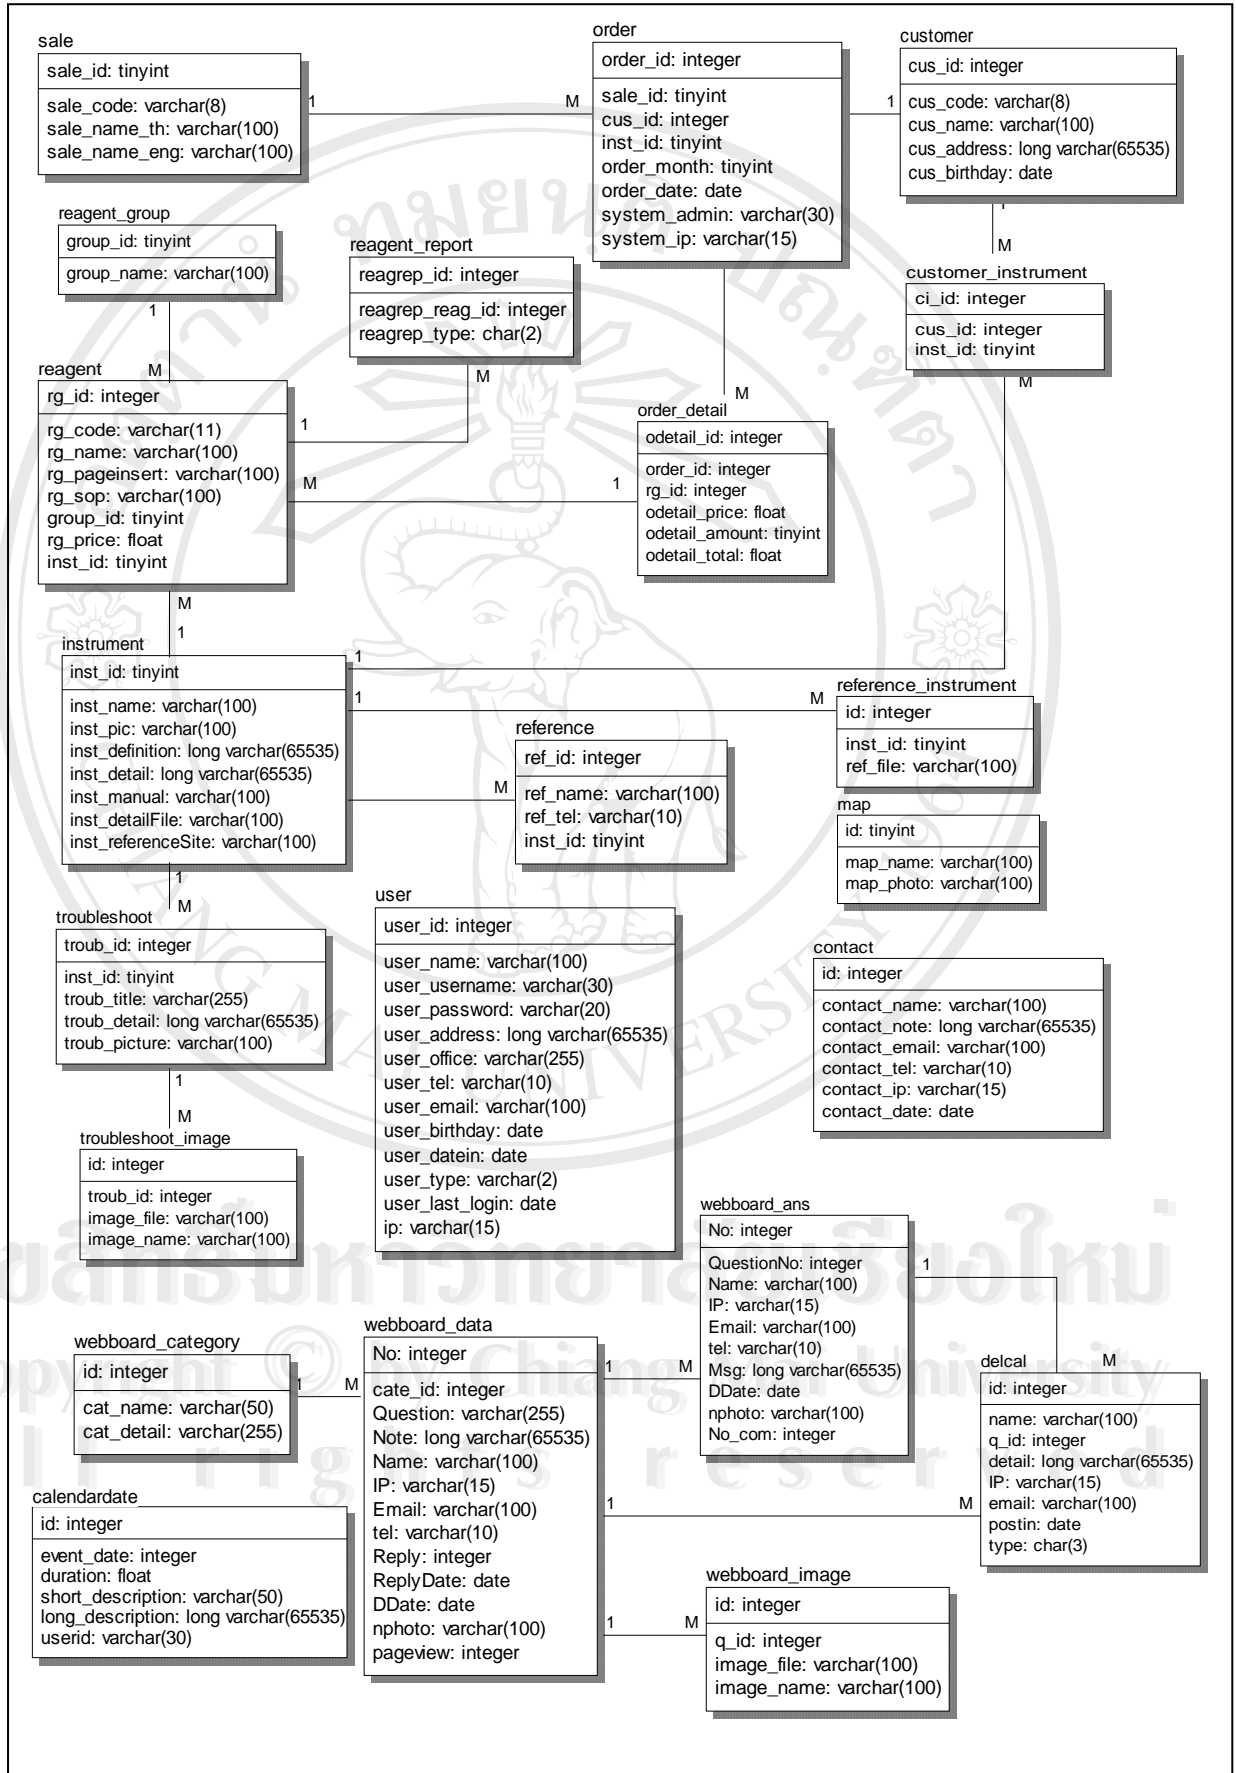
sale
sale_id: tinyint
sale_code: varchar(8)
sale_name_th: varchar(100)
sale_name_eng: varchar(100)

1 M

order
order_id: integer
sale_id: tinyint
cus_id: integer
inst_id: tinyint
order_month: tinyint
order_date: date
system_admin: varchar(30)
system_ip: varchar(15)

1

customer
cus_id: integer
cus_code: varchar(8)
cus_name: varchar(100)
cus_address: long varchar(65535)
cus_birthday: date

1 M

reagent_group
group_id: tinyint
group_name: varchar(100)

1 M

reagent_report
reagrep_id: integer
reagrep_reag_id: integer
reagrep_type: char(2)

M

customer_instrument
ci_id: integer
cus_id: integer
inst_id: tinyint

M

reagent
rg_id: integer
rg_code: varchar(11)
rg_name: varchar(100)
rg_pageinsert: varchar(100)
rg_sop: varchar(100)
group_id: tinyint
rg_price: float
inst_id: tinyint

1 M 1 M

order_detail
odetail_id: integer
order_id: integer
rg_id: integer
odetail_price: float
odetail_amount: tinyint
odetail_total: float

M 1

instrument
inst_id: tinyint
inst_name: varchar(100)
inst_pic: varchar(100)
inst_definition: long varchar(65535)
inst_detail: long varchar(65535)
inst_manual: varchar(100)
inst_detailFile: varchar(100)
inst_referenceSite: varchar(100)

1 1 M M

reference_instrument
id: integer
inst_id: tinyint
ref_file: varchar(100)

reference
ref_id: integer
ref_name: varchar(100)
ref_tel: varchar(10)
inst_id: tinyint

map
id: tinyint
map_name: varchar(100)
map_photo: varchar(100)

1 M

troubleshoot
troub_id: integer
inst_id: tinyint
troub_title: varchar(255)
troub_detail: long varchar(65535)
troub_picture: varchar(100)

user
user_id: integer
user_name: varchar(100)
user_username: varchar(30)
user_password: varchar(20)
user_address: long varchar(65535)
user_office: varchar(255)
user_tel: varchar(10)
user_email: varchar(100)
user_birthday: date
user_datein: date
user_type: varchar(2)
user_last_login: date
ip: varchar(15)

contact
id: integer
contact_name: varchar(100)
contact_note: long varchar(65535)
contact_email: varchar(100)
contact_tel: varchar(10)
contact_ip: varchar(15)
contact_date: date

1 M

troubleshoot_image
id: integer
troub_id: integer
image_file: varchar(100)
image_name: varchar(100)

webboard_ans
No: integer
QuestionNo: integer
Name: varchar(100)
IP: varchar(15)
Email: varchar(100)
tel: varchar(10)
Msg: long varchar(65535)
DDate: date
nphoto: varchar(100)
No_com: integer

1 M

webboard_category
id: integer
cat_name: varchar(50)
cat_detail: varchar(255)

1 M

webboard_data
No: integer
cate_id: integer
Question: varchar(255)
Note: long varchar(65535)
Name: varchar(100)
IP: varchar(15)
Email: varchar(100)
tel: varchar(10)
Reply: integer
ReplyDate: date
DDate: date
nphoto: varchar(100)
pageview: integer

1 M

delcal
id: integer
name: varchar(100)
q_id: integer
detail: long varchar(65535)
IP: varchar(15)
email: varchar(100)
postin: date
type: char(3)

1 M

calendardate
id: integer
event_date: integer
duration: float
short_description: varchar(50)
long_description: long varchar(65535)
userid: varchar(30)

1 M

webboard_image
id: integer
q_id: integer
image_file: varchar(100)
image_name: varchar(100)

ลิขสิทธิ์มหาวิทยาลัยเชียงใหม่
Copyright © by Chiang Mai University
All rights reserved